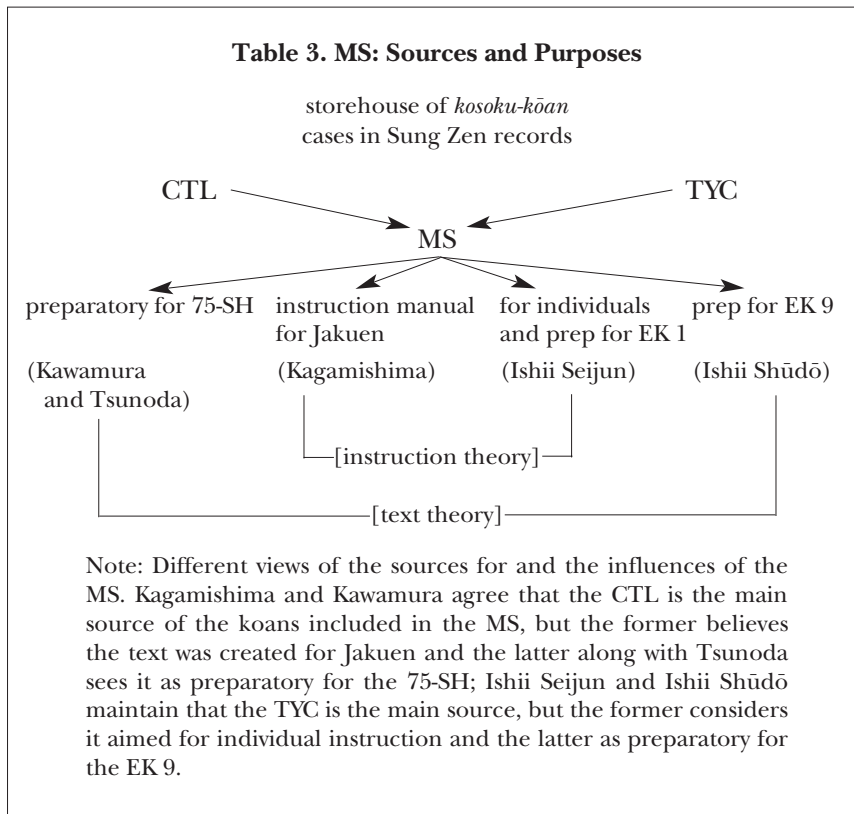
Table 3. MS: Sources and Purposes

storehouse of *kosoku-kōan* cases in Sung Zen records

CTL

TYC

MS

preparatory for 75-SH

instruction manual for Jakuen

for individuals and prep for EK 1

prep for EK 9

(Kawamura and Tsunoda)

(Kagamishima)

(Ishii Seijun)

(Ishii Shūdō)

[instruction theory]

[text theory]

Note: Different views of the sources for and the influences of the MS. Kagamishima and Kawamura agree that the CTL is the main source of the koans included in the MS, but the former believes the text was created for Jakuen and the latter along with Tsunoda sees it as preparatory for the 75-SH; Ishii Seijun and Ishii Shūdō maintain that the TYC is the main source, but the former considers it aimed for individual instruction and the latter as preparatory for the EK 9.